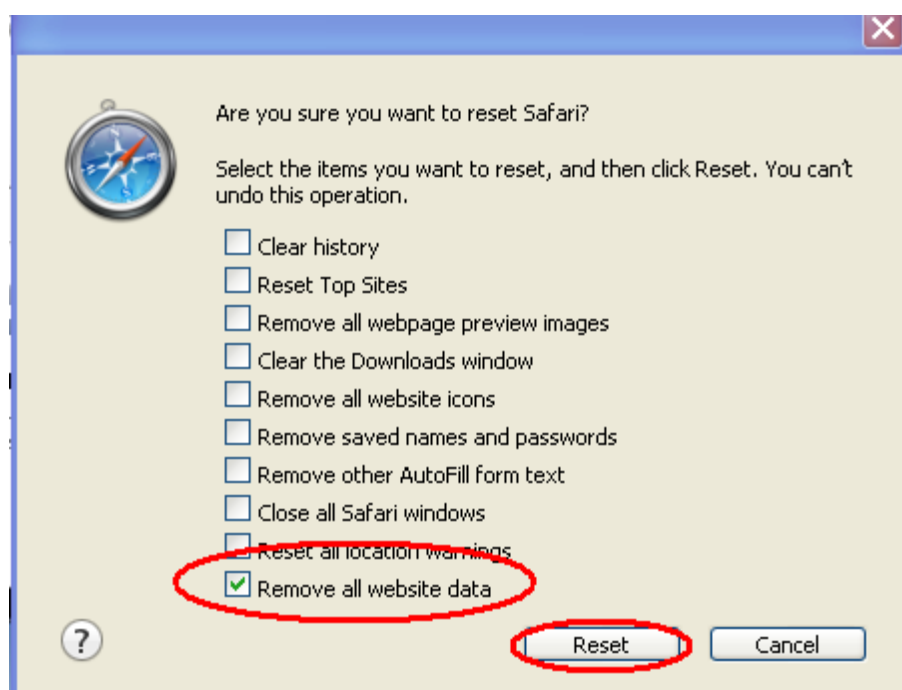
Are you sure you want to reset Safari?

Select the items you want to reset, and then click Reset. You can't undo this operation.

Clear history
Reset Top Sites
Remove all webpage preview images
Clear the Downloads window
Remove all website icons
Remove saved names and passwords
Remove other AutoFill form text
Close all Safari windows
Reset all location warnings
Remove all website data

?

Reset
Cancel